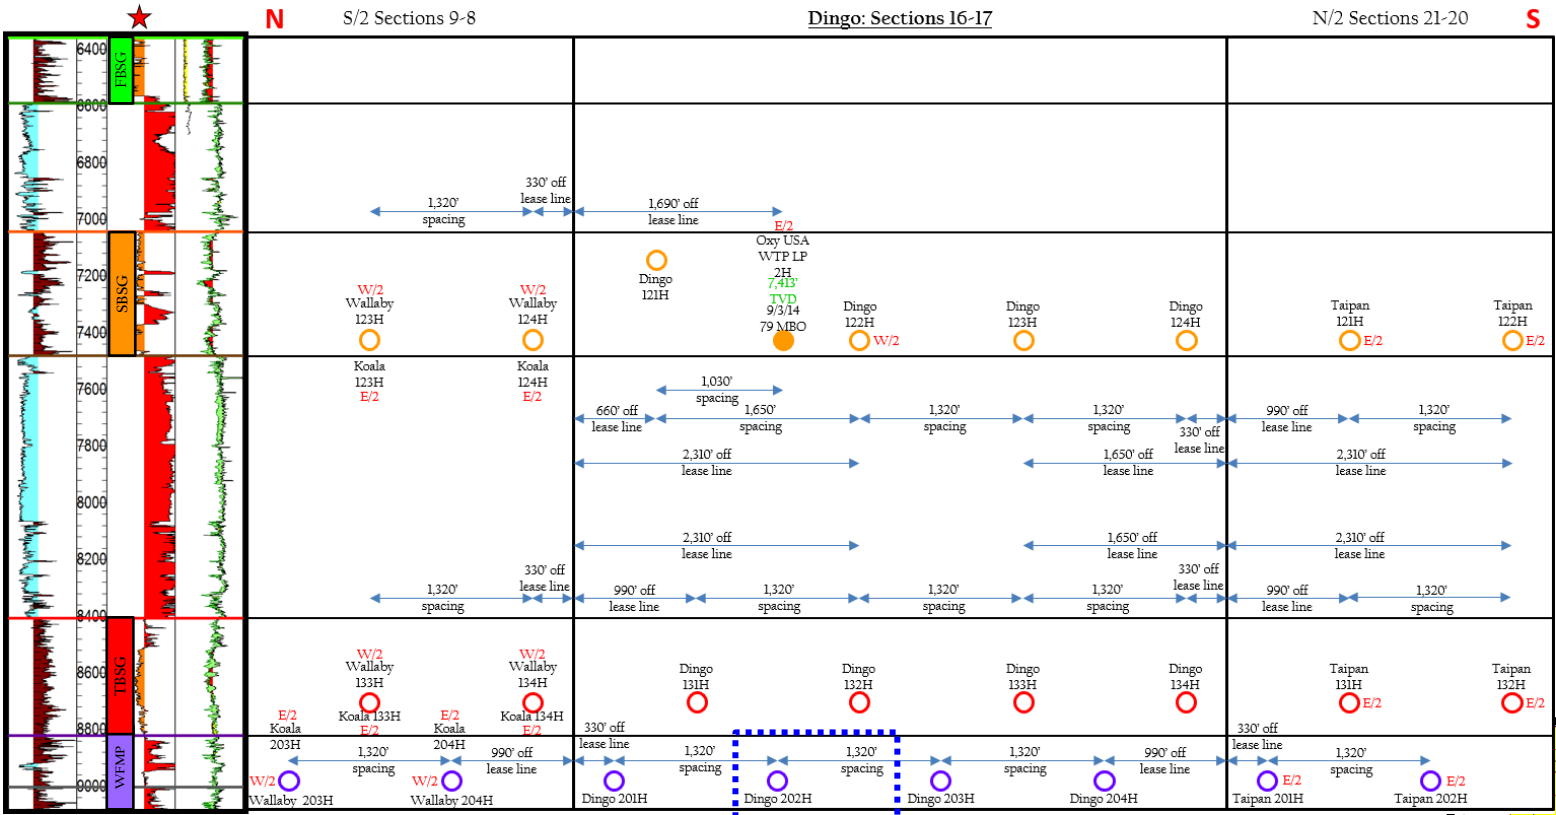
N S/2 Sections 9-8 Dingo: Sections 16-17 N/2 Sections 21-20 S

6400
FBSG
6600
6800
7000
7200
SBSG
7400
7600
7800
8000
8200
8400
8600
TBSG
8800
WFMP
9000

330' off lease line
1,320' spacing
1,690' off lease line
E/2
Oxy USA WTP LP 2H
7,413' TVD
9/3/14
79 MBO
Dingo 121H
W/2 Wallaby 123H
W/2 Wallaby 124H
Dingo 122H W/2
Dingo 123H
Dingo 124H
Taipan 121H E/2
Taipan 122H E/2
Koala 123H E/2
Koala 124H E/2
1,030' spacing
660' off lease line
1,650' spacing
1,320' spacing
1,320' spacing
330' off lease line
990' off lease line
1,320' spacing
2,310' off lease line
1,650' off lease line
2,310' off lease line
2,310' off lease line
1,650' off lease line
2,310' off lease line
330' off lease line
1,320' spacing
990' off lease line
1,320' spacing
1,320' spacing
1,320' spacing
330' off lease line
990' off lease line
1,320' spacing
W/2 Wallaby 133H
W/2 Wallaby 134H
Dingo 131H
Dingo 132H
Dingo 133H
Dingo 134H
Taipan 131H E/2
Taipan 132H E/2
E/2 Koala 203H
Koala 133H E/2
E/2 Koala 204H
Koala 134H E/2
330' off lease line
330' off lease line
1,320' spacing
990' off lease line
1,320' spacing
1,320' spacing
1,320' spacing
990' off lease line
1,320' spacing
W/2 Wallaby 203H
W/2 Wallaby 204H
Dingo 201H
Dingo 202H
Dingo 203H
Dingo 204H
Taipan 201H E/2
Taipan 202H E/2